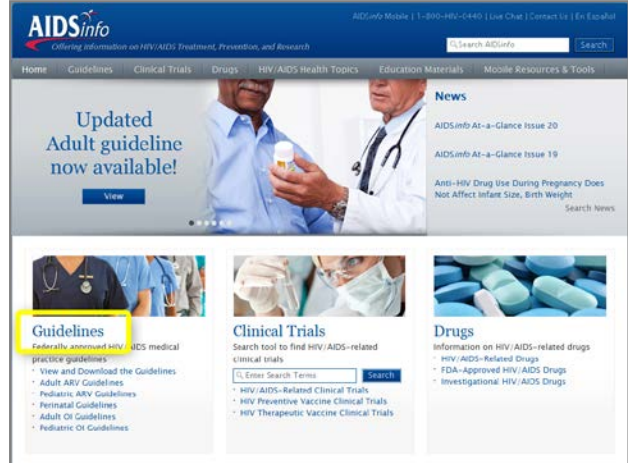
AIDSinfo
Offering information on HIV/AIDS Treatment, Prevention, and Research

AIDSinfo Mobile | 1-800-HIV-0440 | Live Chat | Contact Us | En Español

Search AIDSinfo
Search

Home Guidelines Clinical Trials Drugs HIV/AIDS Health Topics Education Materials Mobile Resources & Tools

Updated Adult guideline now available!

View

News

AIDSinfo At-a-Glance Issue 20

AIDSinfo At-a-Glance Issue 19

Anti-HIV Drug Use During Pregnancy Does Not Affect Infant Size, Birth Weight

Search News

Guidelines
Federally approved HIV/AIDS medical practice guidelines
View and Download the Guidelines
Adult ARV Guidelines
Pediatric ARV Guidelines
Perinatal Guidelines
Adult OI Guidelines
Pediatric OI Guidelines

Clinical Trials
Search tool to find HIV/AIDS-related clinical trials
Enter Search Terms
Search
HIV/AIDS-Related Clinical Trials
HIV Preventive Vaccine Clinical Trials
HIV Therapeutic Vaccine Clinical Trials

Drugs
Information on HIV/AIDS-related drugs
HIV/AIDS-Related Drugs
FDA-Approved HIV/AIDS Drugs
Investigational HIV/AIDS Drugs